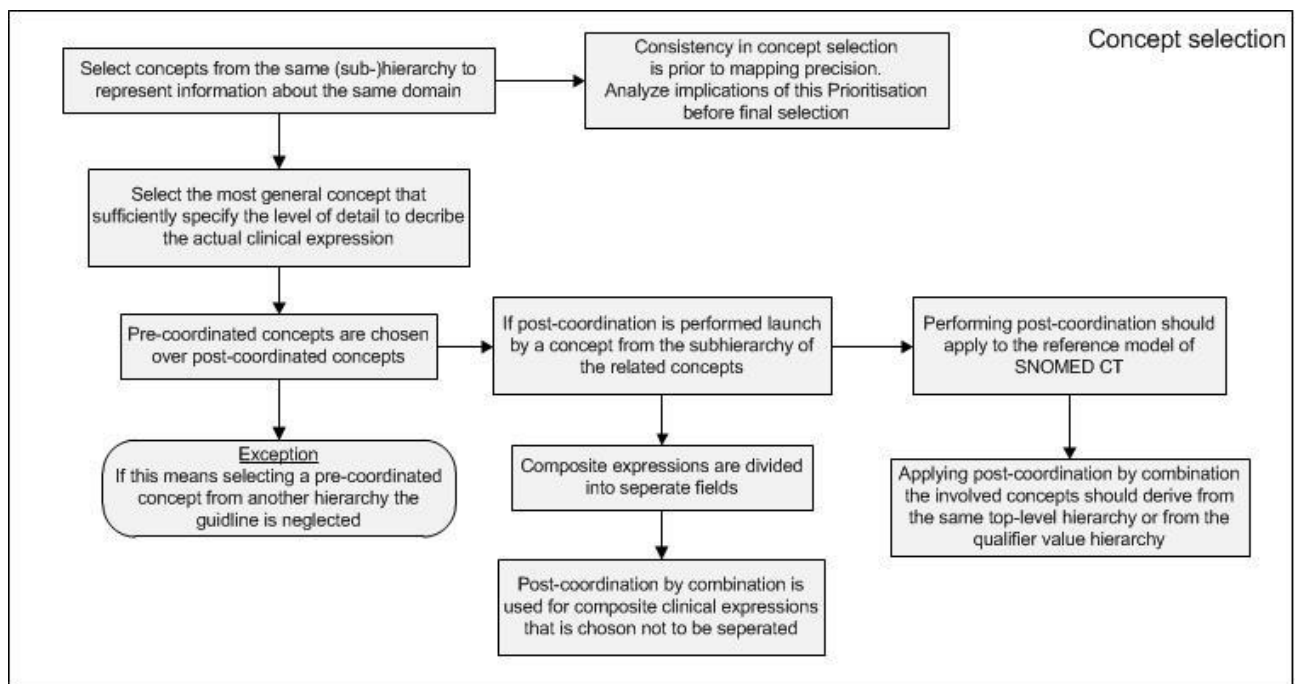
Concept selection

Select concepts from the same (sub-)hierarchy to represent information about the same domain

Consistency in concept selection is prior to mapping precision. Analyze implications of this Prioritisation before final selection

Select the most general concept that sufficiently specify the level of detail to decribe the actual clinical expression

Pre-coordinated concepts are chosen over post-coordinated concepts

If post-coordination is performed launch by a concept from the subhierarchy of the related concepts

Performing post-coordination should apply to the reference model of SNOMED CT

Exception
If this means selecting a pre-coordinated concept from another hierarchy the guidline is neglected

Composite expressions are divided into seperate fields

Applying post-coordination by combination the involved concepts should derive from the same top-level hierarchy or from the qualifier value hierarchy

Post-coordination by combination is used for composite clinical expressions that is choson not to be seperated